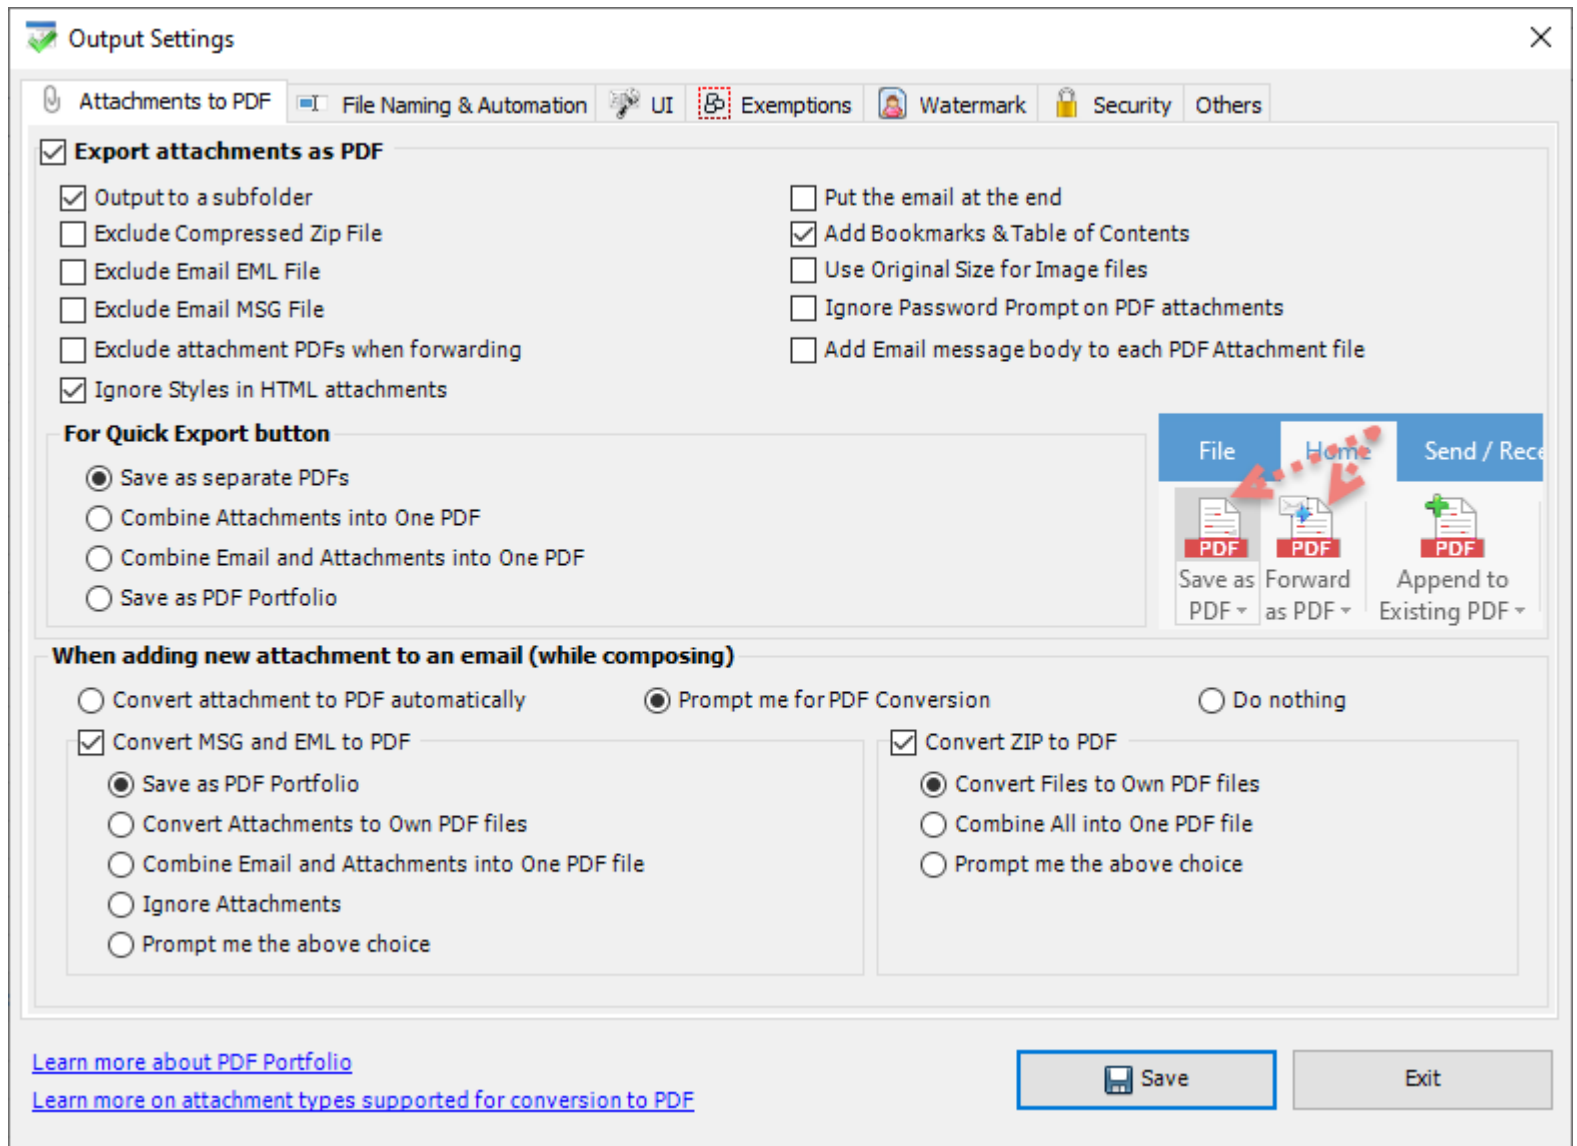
Output Settings

Attachments to PDF | File Naming & Automation | UI | Exemptions | Watermark | Security | Others

Export attachments as PDF

Output to a subfolder
Exclude Compressed Zip File
Exclude Email EML File
Exclude Email MSG File
Exclude attachment PDFs when forwarding
Ignore Styles in HTML attachments

Put the email at the end
Add Bookmarks & Table of Contents
Use Original Size for Image files
Ignore Password Prompt on PDF attachments
Add Email message body to each PDF Attachment file

For Quick Export button

Save as separate PDFs
Combine Attachments into One PDF
Combine Email and Attachments into One PDF
Save as PDF Portfolio

File | Home | Send / Rece
PDF Save as PDF
PDF Forward as PDF
PDF Append to Existing PDF

When adding new attachment to an email (while composing)

Convert attachment to PDF automatically
Prompt me for PDF Conversion
Do nothing

Convert MSG and EML to PDF
Save as PDF Portfolio
Convert Attachments to Own PDF files
Combine Email and Attachments into One PDF file
Ignore Attachments
Prompt me the above choice

Convert ZIP to PDF
Convert Files to Own PDF files
Combine All into One PDF file
Prompt me the above choice

Learn more about PDF Portfolio
Learn more on attachment types supported for conversion to PDF

Save
Exit